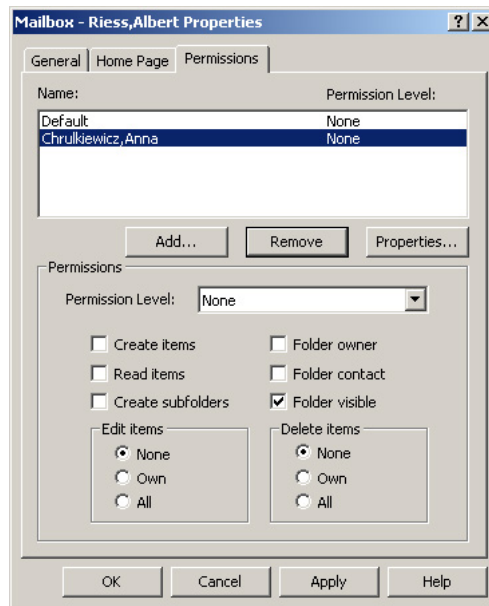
Mailbox - Riess,Albert Properties

? X

General | Home Page | Permissions

| Name: | Permission Level: |
|---|---|
| Default | None |
| Chrulkiewicz,Anna | None |

Add... Remove Properties...

Permissions

Permission Level: None

Create items
Read items
Create subfolders
Folder owner
Folder contact
Folder visible

Edit items
None
Own
All

Delete items
None
Own
All

OK Cancel Apply Help